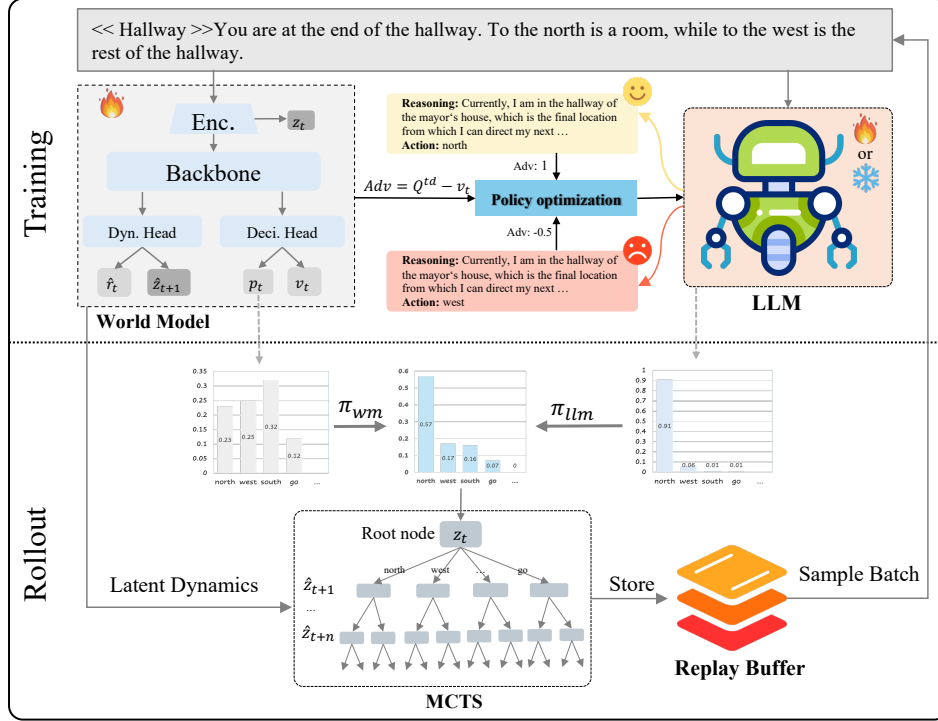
Training

<< Hallway >>You are at the end of the hallway. To the north is a room, while to the west is the rest of the hallway.

Enc.

$z_t$

Backbone

Dyn. Head

Deci. Head

$\hat{r}_t$

$\hat{z}_{t+1}$

$p_t$

$v_t$

World Model

$Adv = Q^{td} - v_t$

**Reasoning:** Currently, I am in the hallway of the mayor's house, which is the final location from which I can direct my next …
**Action:** north

Adv: 1

Policy optimization

Adv: -0.5

**Reasoning:** Currently, I am in the hallway of the mayor's house, which is the final location from which I can direct my next …
**Action:** west

or

LLM

Rollout

0.35
0.3
0.25
0.2
0.15
0.1
0.05
0
0.23
0.25
0.32
0.12
north west south go …

$\pi_{wm}$

0.6
0.5
0.4
0.3
0.2
0.1
0
0.57
0.17
0.16
0.07
0
north west south go …

$\pi_{llm}$

1
0.9
0.8
0.7
0.6
0.5
0.4
0.3
0.2
0.1
0
0.91
0.06
0.01
0.01
north west south go …

Root node

$z_t$

north

west

…

go

Latent Dynamics

$\hat{z}_{t+1}$

…

$\hat{z}_{t+n}$

Store

Sample Batch

Replay Buffer

MCTS